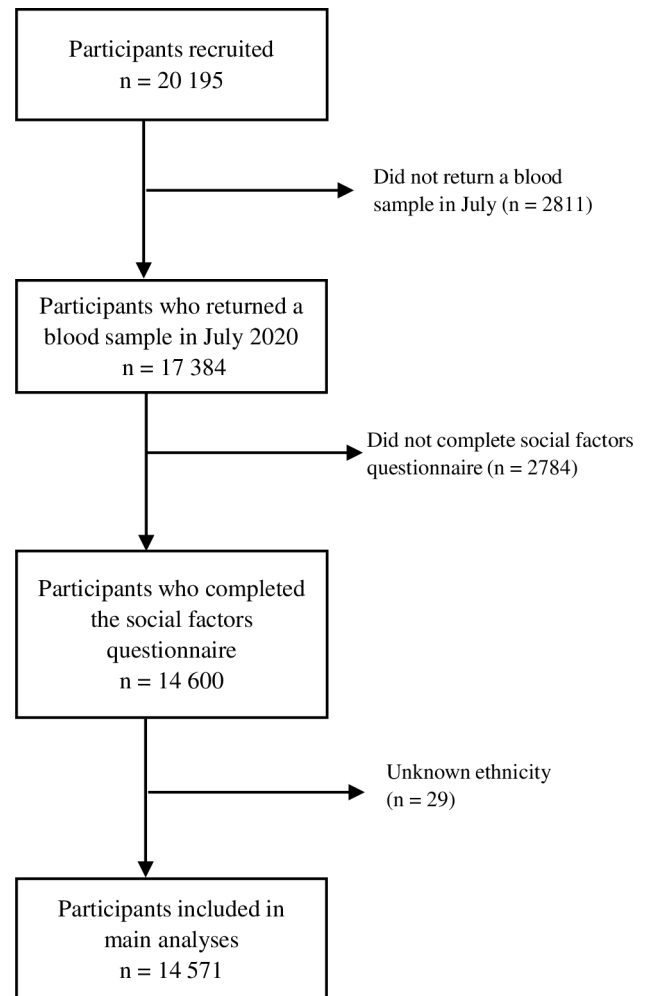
Participants recruited
n = 20 195

Did not return a blood sample in July (n = 2811)

Participants who returned a blood sample in July 2020
n = 17 384

Did not complete social factors questionnaire (n = 2784)

Participants who completed the social factors questionnaire
n = 14 600

Unknown ethnicity
(n = 29)

Participants included in main analyses
n = 14 571